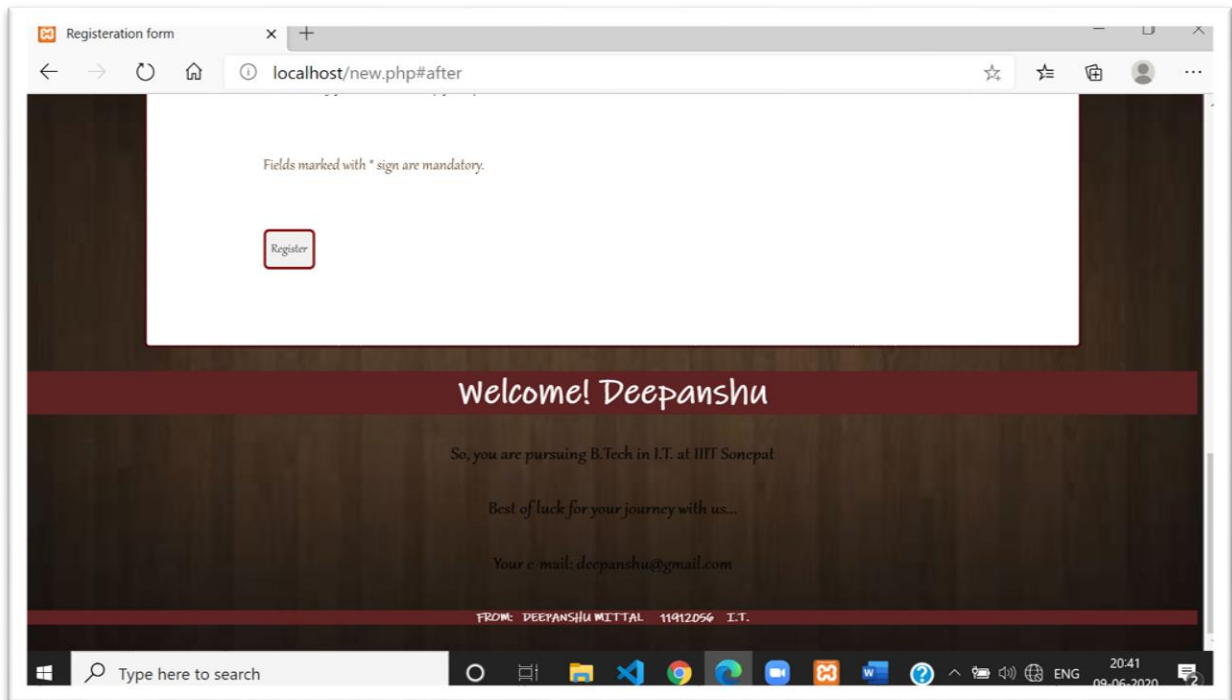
Registeration form

localhost/new.php#after

Fields marked with * sign are mandatory.

Register

Welcome! Deepanshu

So, you are pursuing B.Tech in I.T. at IIIT Sonepat

Best of luck for your journey with us...

Your e-mail: deepanshu@gmail.com

FROM: DEEPANSHU MITTAL 11912056 I.T.

Type here to search

ENG

20:41

09-06-2020